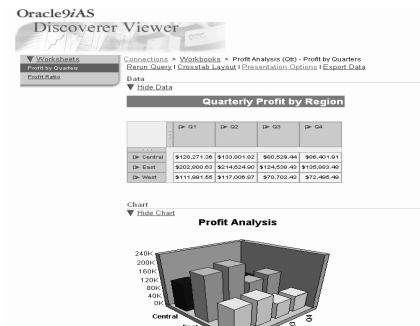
Oracle9iAS
Discoverer Viewer

▼ Worksheets
Profit by Quarter
Profit Ratio

Connections > Workbooks > Profit Analysis (Qtr) - Profit by Quarters
Rerun Query | Crosstab Layout | Presentation Options | Export Data

Data
▼ Hide Data

Quarterly Profit by Region

| | Q1 | Q2 | Q3 | Q4 |
|---|---|---|---|---|
| Central | $128,271.36 | $133,801.02 | $60,529.44 | $66,401.91 |
| East | $202,800.63 | $214,624.90 | $124,539.40 | $105,803.46 |
| West | $111,991.55 | $117,008.97 | $70,702.42 | $72,495.49 |

Chart
▼ Hide Chart

Profit Analysis

240K
200K
160K
120K
80K
40K
0K
Central
Q4